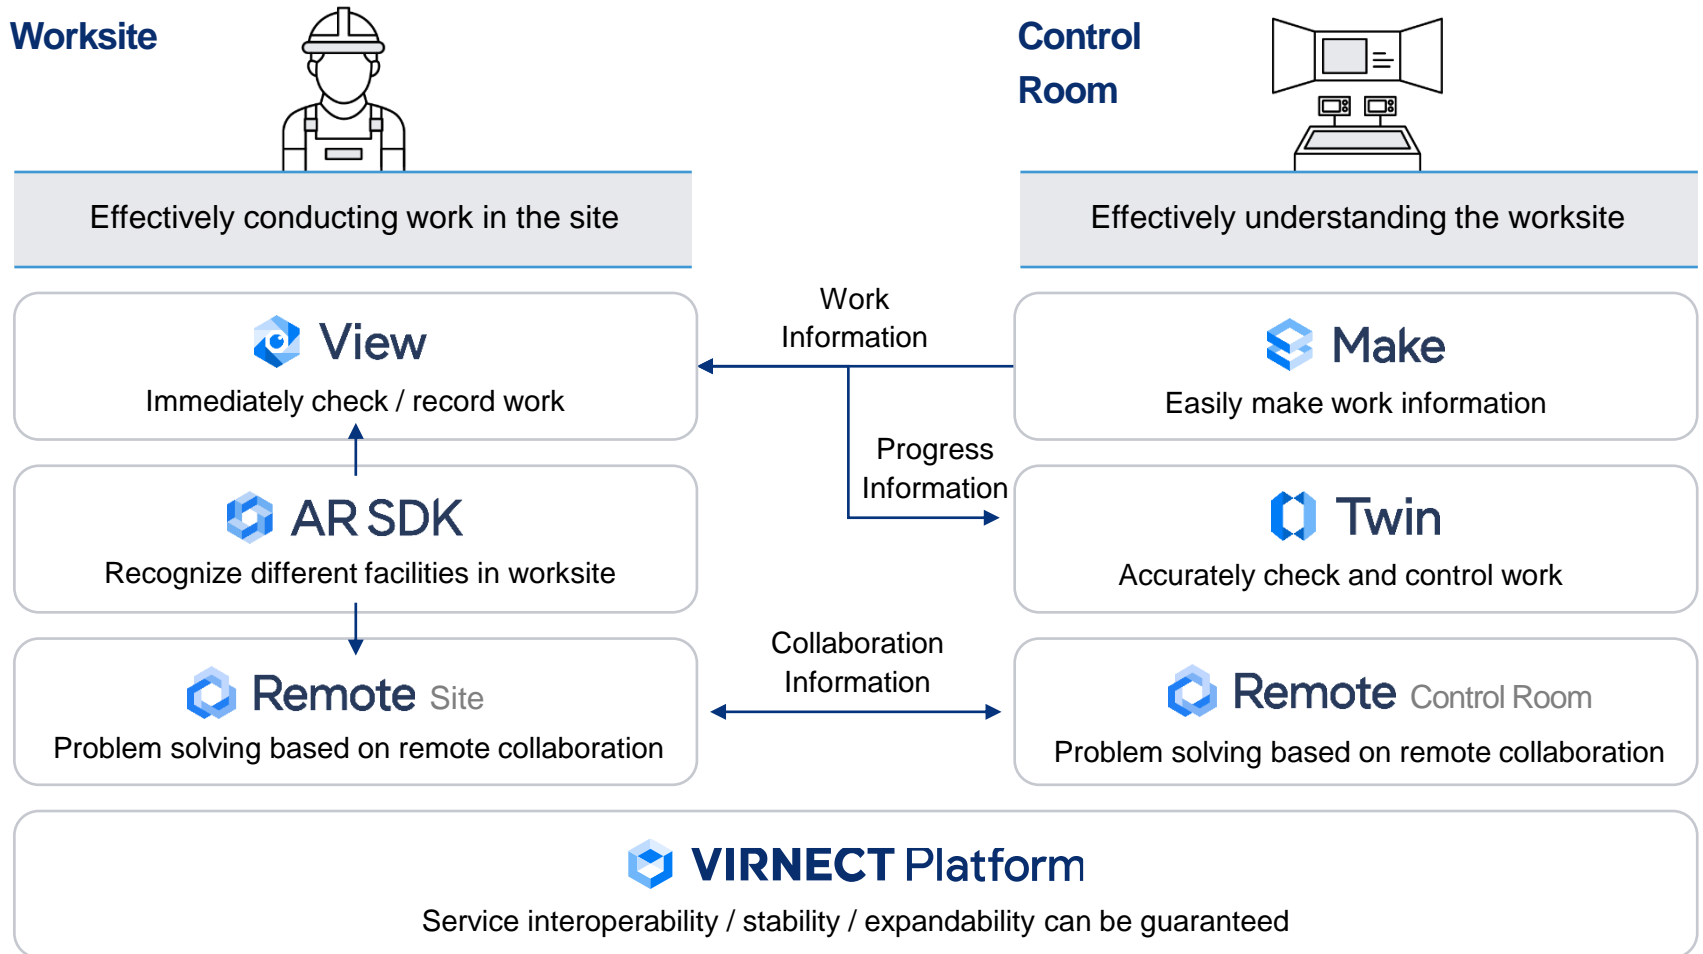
Worksite

Control Room

Effectively conducting work in the site

Effectively understanding the worksite

View
Immediately check / record work

Work Information

Make
Easily make work information

AR SDK
Recognize different facilities in worksite

Progress Information

Twin
Accurately check and control work

Remote Site
Problem solving based on remote collaboration

Collaboration Information

Remote Control Room
Problem solving based on remote collaboration

VIRNECT Platform
Service interoperability / stability / expandability can be guaranteed